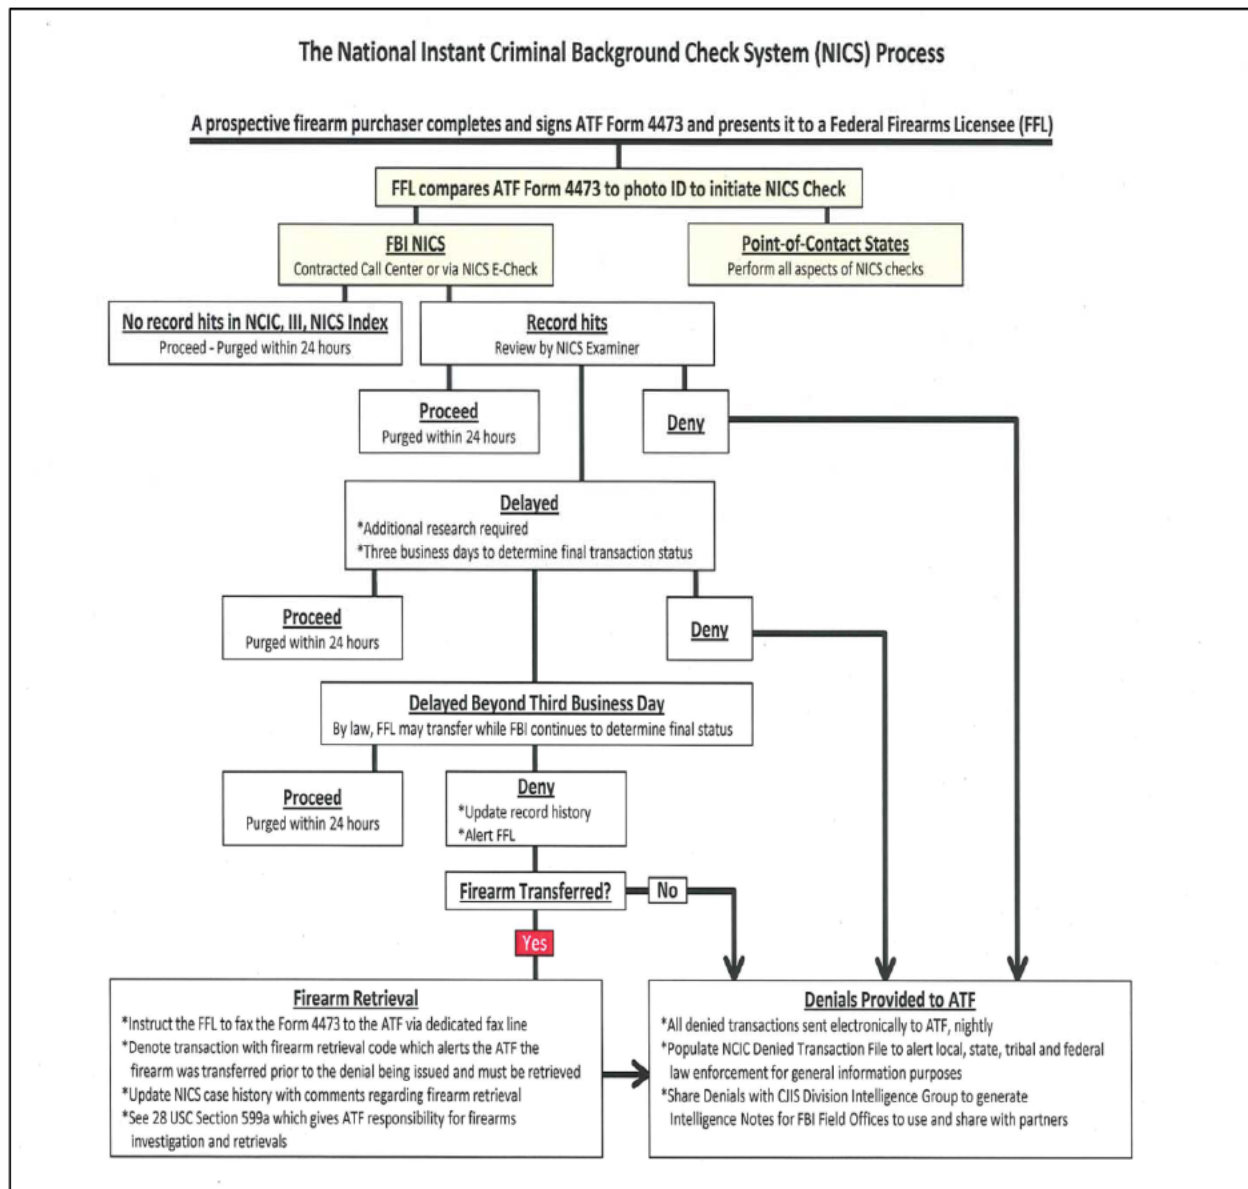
The National Instant Criminal Background Check System (NICS) Process

A prospective firearm purchaser completes and signs ATF Form 4473 and presents it to a Federal Firearms Licensee (FFL)

FFL compares ATF Form 4473 to photo ID to initiate NICS Check

FBI NICS
Contracted Call Center or via NICS E-Check

Point-of-Contact States
Perform all aspects of NICS checks

No record hits in NCIC, III, NICS Index
Proceed - Purged within 24 hours

Record hits
Review by NICS Examiner

Proceed
Purged within 24 hours

Deny

Delayed
*Additional research required
*Three business days to determine final transaction status

Proceed
Purged within 24 hours

Deny

Delayed Beyond Third Business Day
By law, FFL may transfer while FBI continues to determine final status

Proceed
Purged within 24 hours

Deny
*Update record history
*Alert FFL

Firearm Transferred?

No

Yes

Firearm Retrieval
*Instruct the FFL to fax the Form 4473 to the ATF via dedicated fax line
*Denote transaction with firearm retrieval code which alerts the ATF the firearm was transferred prior to the denial being issued and must be retrieved
*Update NICS case history with comments regarding firearm retrieval
*See 28 USC Section 599a which gives ATF responsibility for firearms investigation and retrievals

Denials Provided to ATF
*All denied transactions sent electronically to ATF, nightly
*Populate NCIC Denied Transaction File to alert local, state, tribal and federal law enforcement for general information purposes
*Share Denials with CJIS Division Intelligence Group to generate Intelligence Notes for FBI Field Offices to use and share with partners